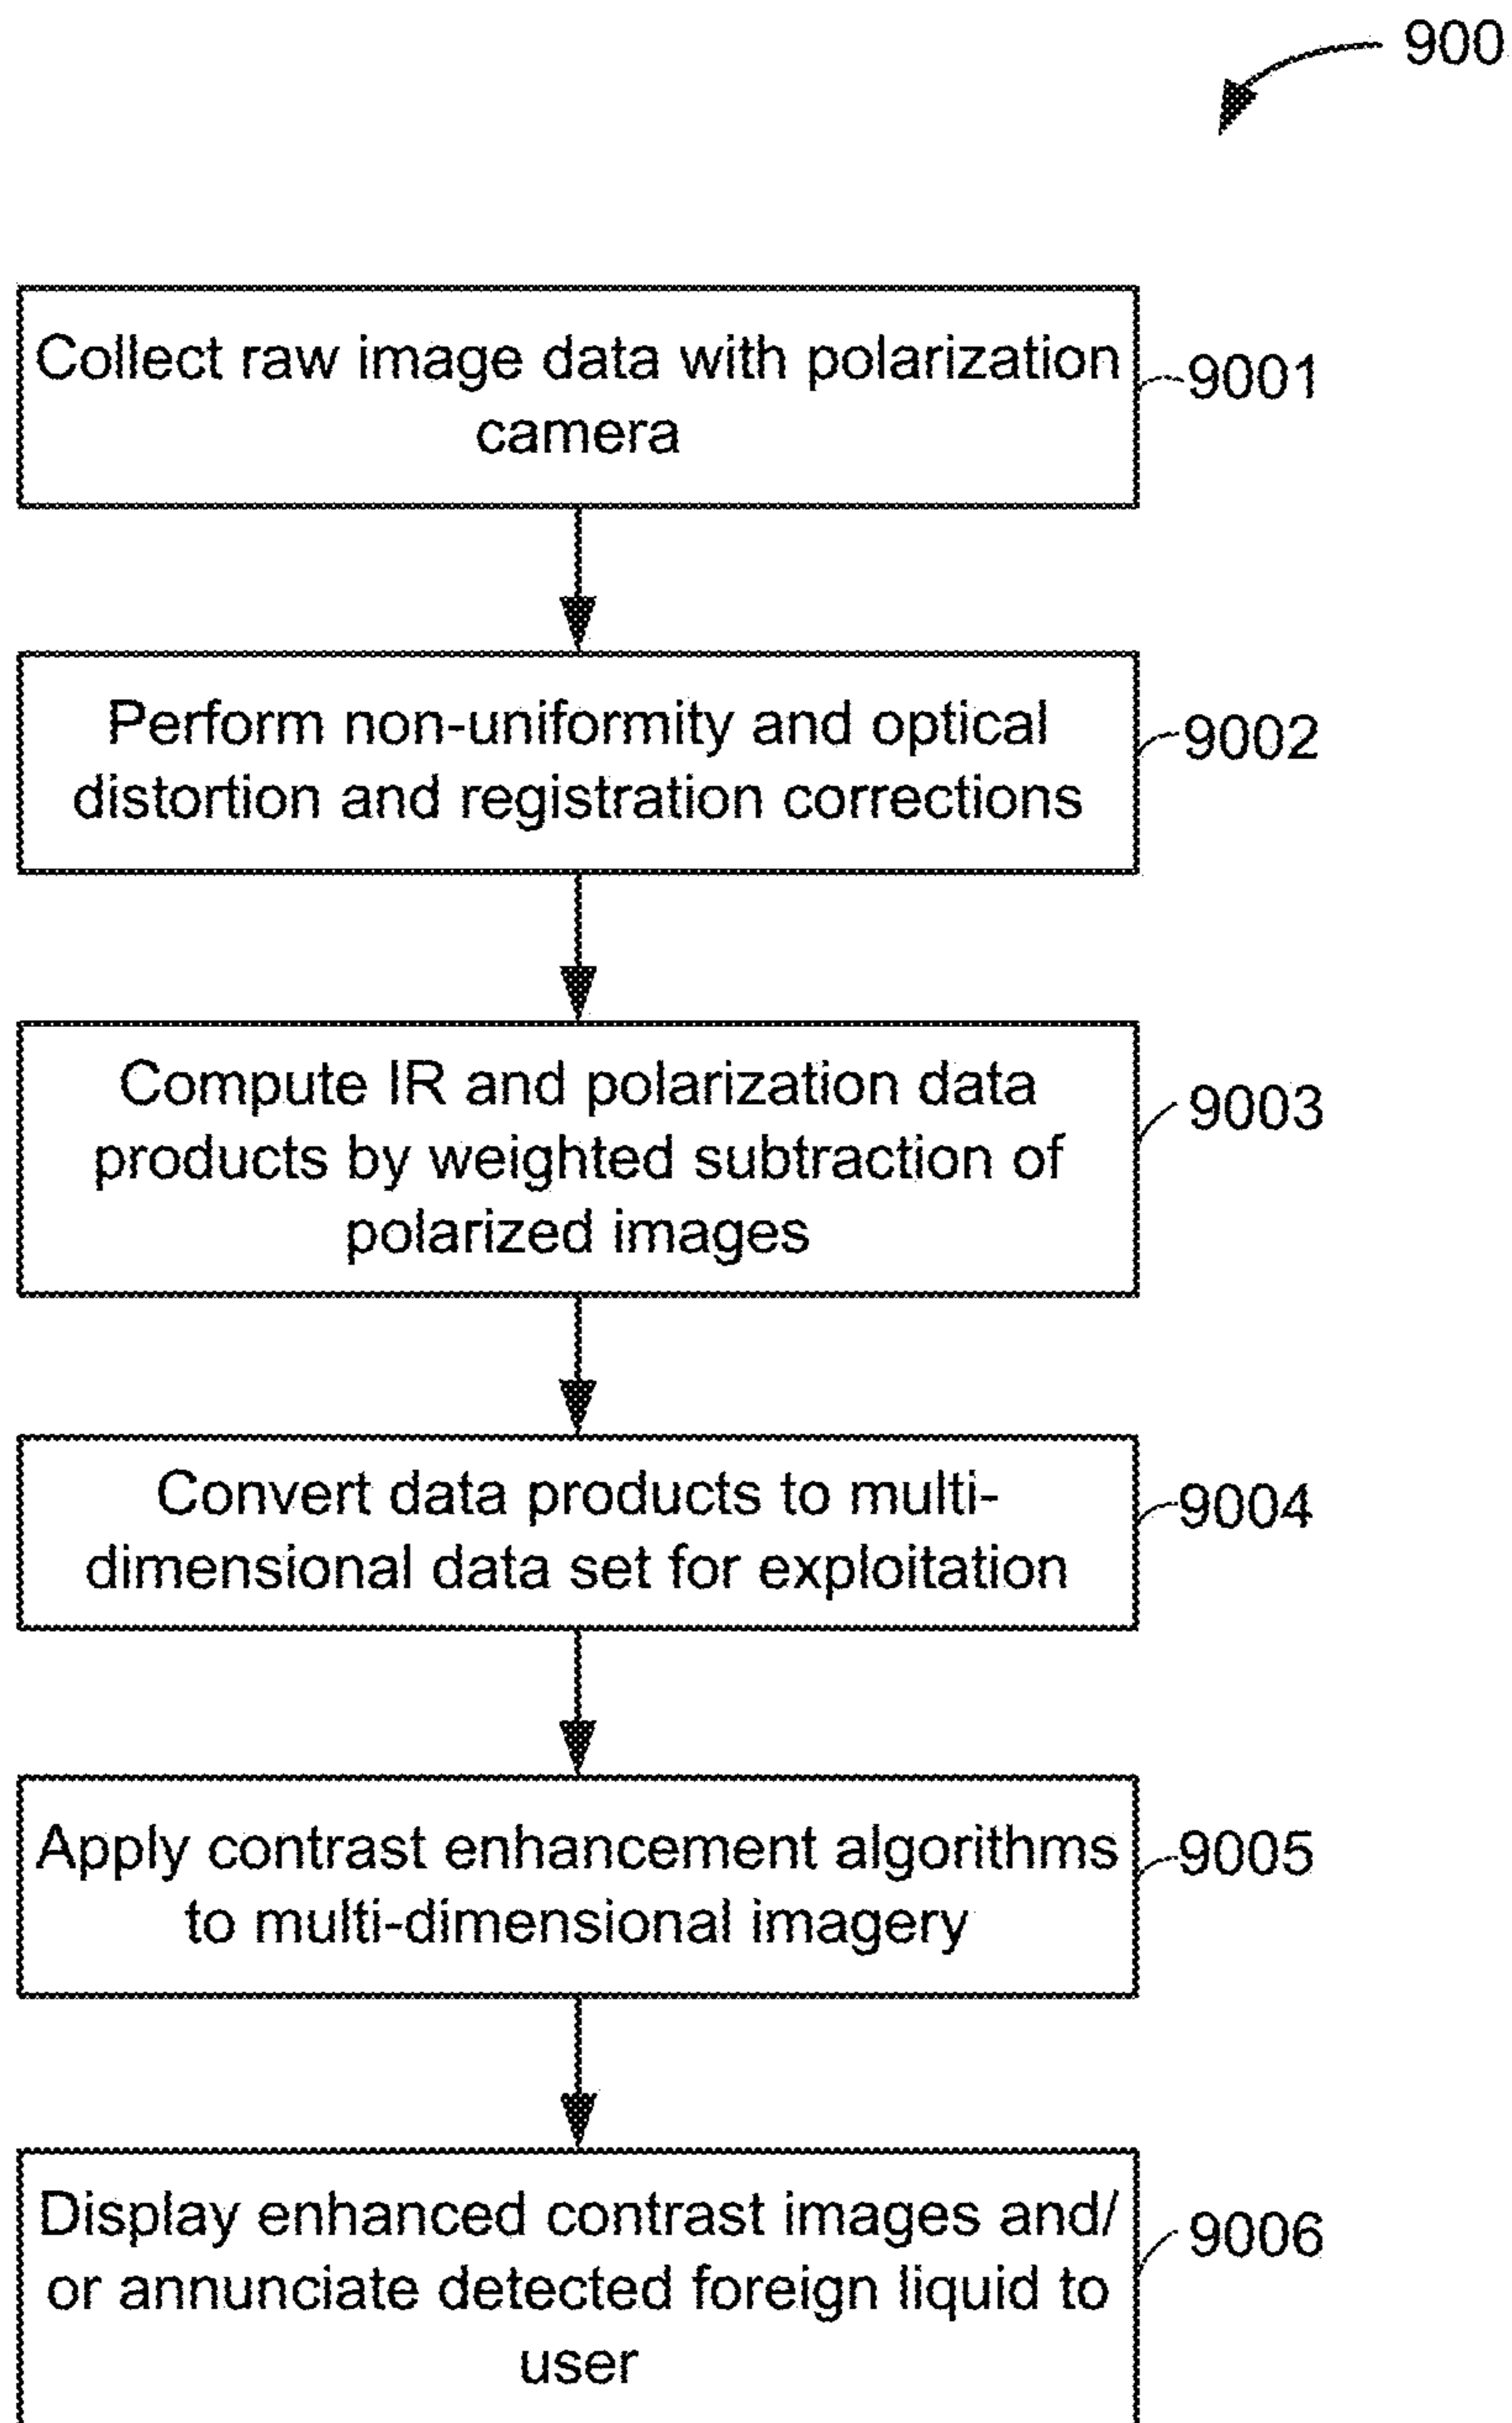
900

Collect raw image data with polarization camera

9001

Perform non-uniformity and optical distortion and registration corrections

9002

Compute IR and polarization data products by weighted subtraction of polarized images

9003

Convert data products to multi-dimensional data set for exploitation

9004

Apply contrast enhancement algorithms to multi-dimensional imagery

9005

Display enhanced contrast images and/ or annunciate detected foreign liquid to user

9006